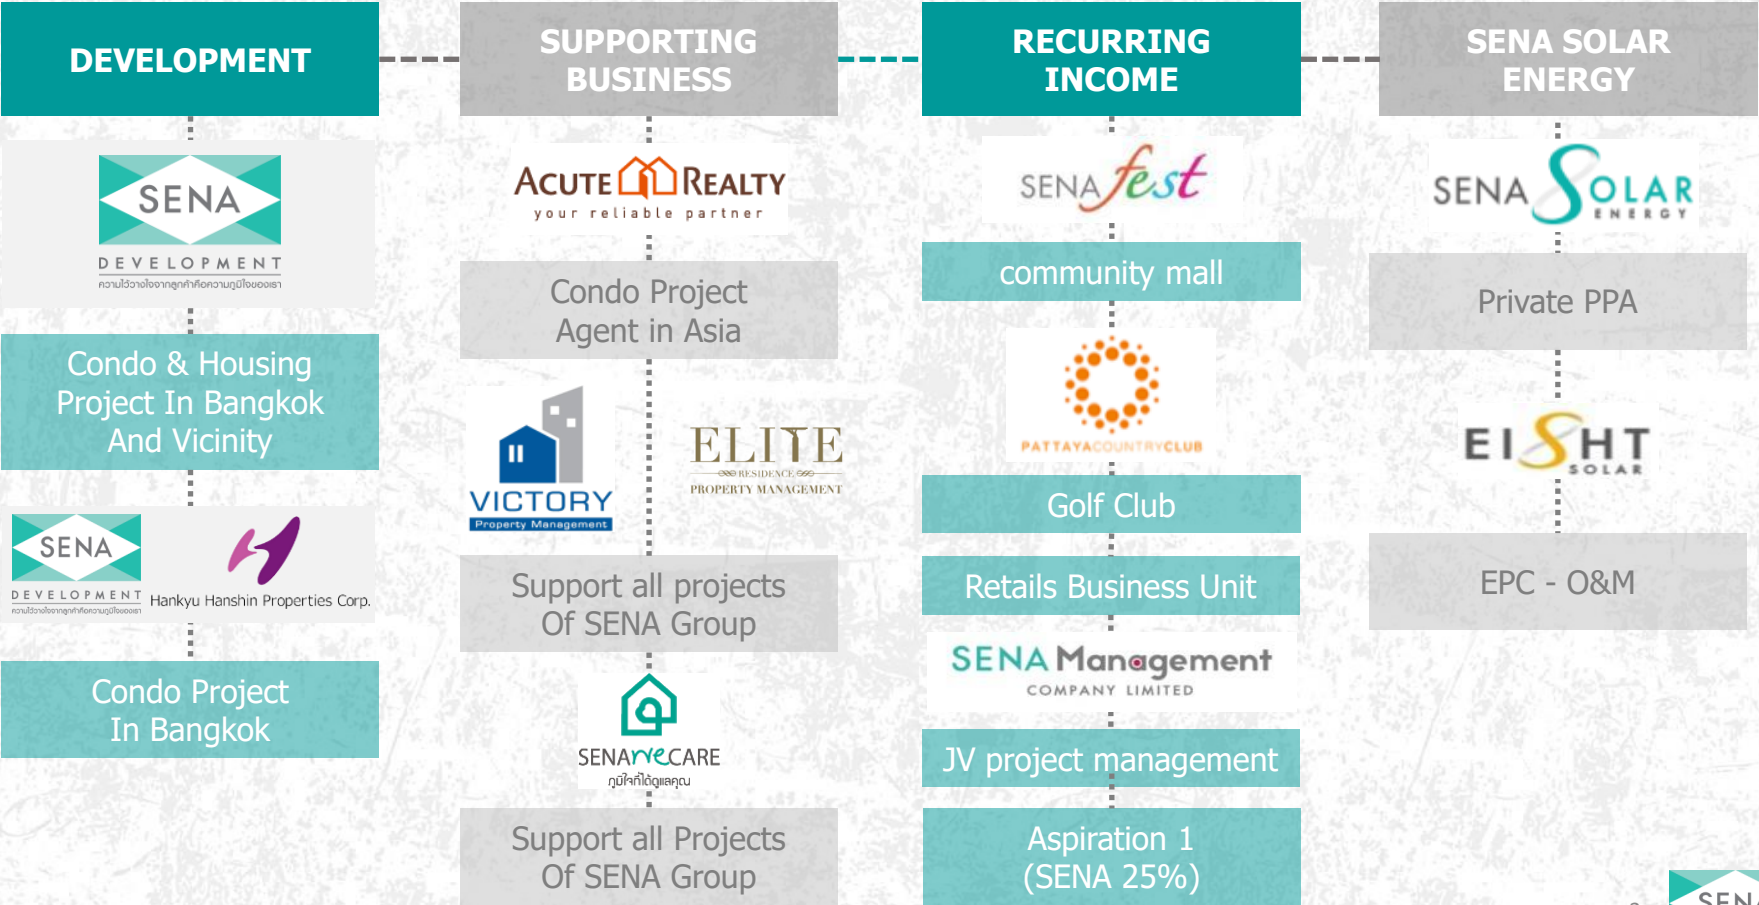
DEVELOPMENT

SENA
DEVELOPMENT
ความไว้วางใจจากลูกค้าคือความภูมิใจของเรา

Condo & Housing Project In Bangkok And Vicinity

SENA
DEVELOPMENT
ความไว้วางใจจากลูกค้าคือความภูมิใจของเรา

Hankyu Hanshin Properties Corp.

Condo Project In Bangkok

SUPPORTING BUSINESS

ACUTE REALTY
your reliable partner

Condo Project Agent in Asia

VICTORY
Property Management

ELITE
RESIDENCE
PROPERTY MANAGEMENT

Support all projects Of SENA Group

SENA rye CARE
ภูมิใจที่ได้ดูแลคุณ

Support all Projects Of SENA Group

RECURRING INCOME

SENA fest

community mall

PATTAYA COUNTRY CLUB

Golf Club

Retails Business Unit

SENA Management
COMPANY LIMITED

JV project management

Aspiration 1 (SENA 25%)

SENA SOLAR ENERGY

SENA SOLAR ENERGY

Private PPA

EIGHT SOLAR

EPC - O&M

SEN